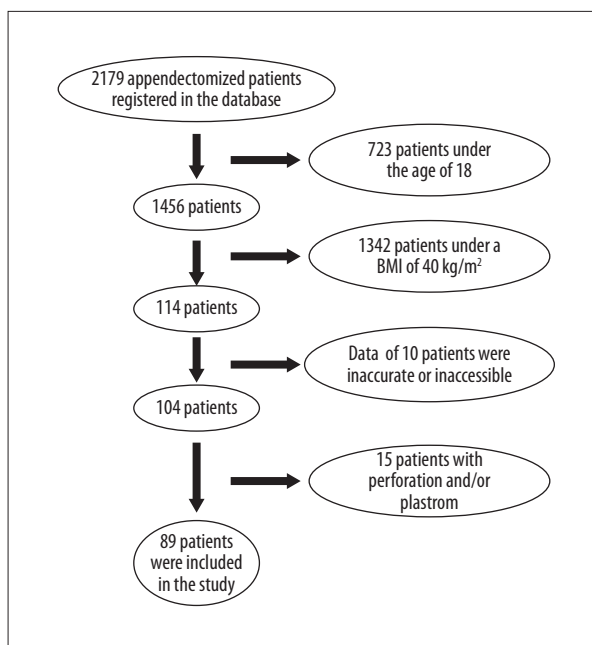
2179 appendectomized patients registered in the database

723 patients under the age of 18

1456 patients

1342 patients under a BMI of 40 kg/m$^2$

114 patients

Data of 10 patients were inaccurate or inaccessible

104 patients

15 patients with perforation and/or plastrom

89 patients were included in the study